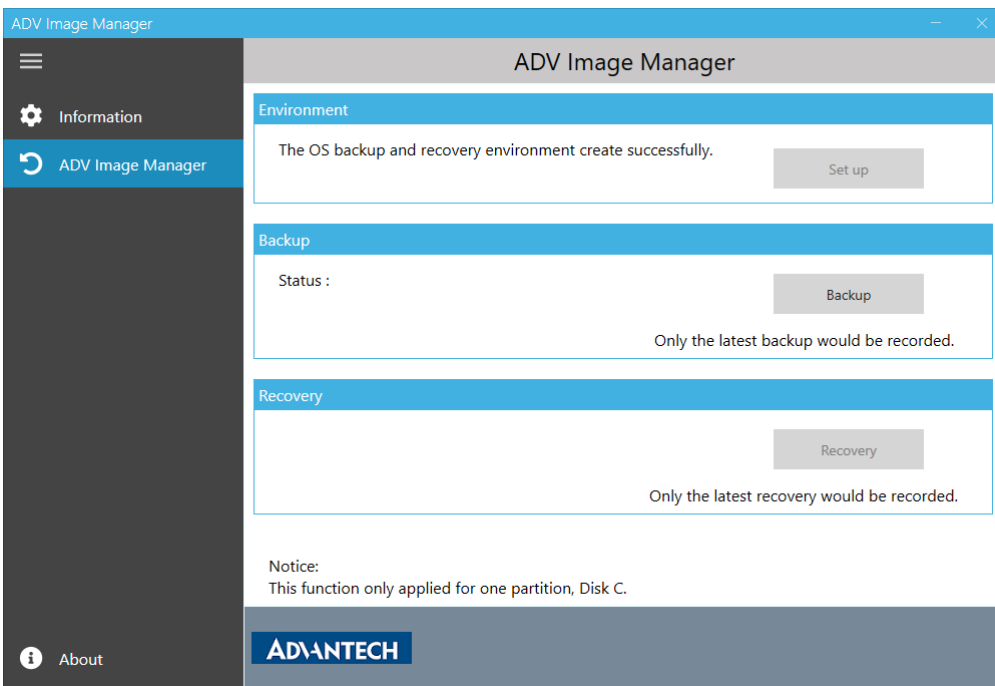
ADV Image Manager

Information

ADV Image Manager

About

ADV Image Manager

Environment

The OS backup and recovery environment create successfully.

Set up

Backup

Status :

Backup

Only the latest backup would be recorded.

Recovery

Recovery

Only the latest recovery would be recorded.

Notice:
This function only applied for one partition, Disk C.

ADVANTECH